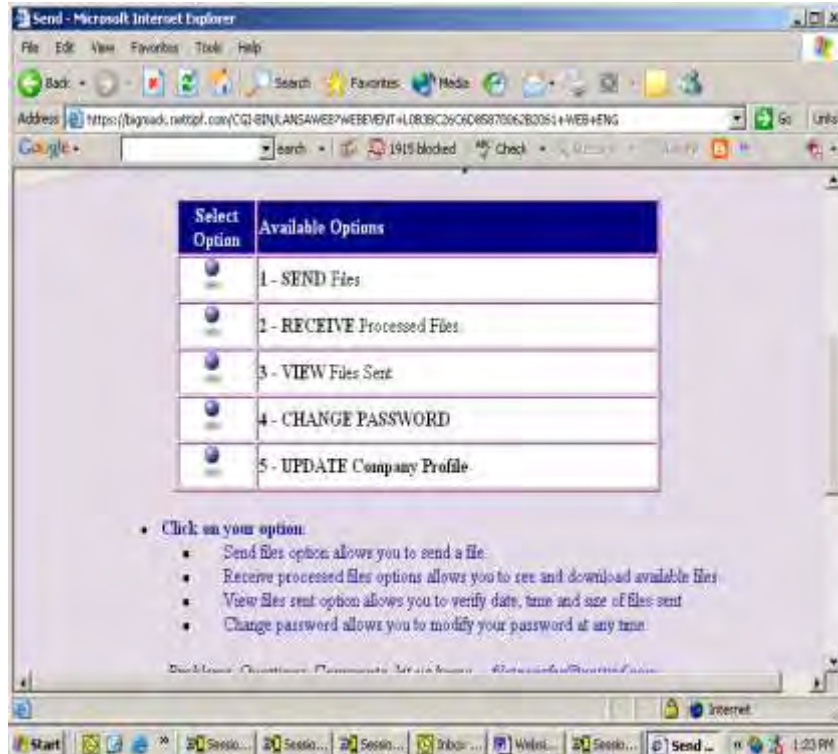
Send - Microsoft Internet Explorer

File Edit View Favorites Tools Help

Back Search Favorites Media

Address https://bigmack.nettopf.com/CGI-BIN/LANSAWEB?WEBEVENT+L0B3BC26C6D858700626B2061+WEB+ENG Go Links

Google - Search 1915 blocked Check

| Select Option | Available Options |
|---|---|
| | 1 - SEND Files |
| | 2 - RECEIVE Processed Files |
| | 3 - VIEW Files Sent |
| | 4 - CHANGE PASSWORD |
| | 5 - UPDATE Company Profile |

- Click on your option:
 - Send files option allows you to send a file
 - Receive processed files options allows you to see and download available files
 - View files sent option allows you to verify date, time and size of files sent
 - Change password allows you to modify your password at any time

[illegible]

Internet

Start Sessio... Sessio... Sessio... Inbox... Websi... Sessio... Send... 1:23 PM